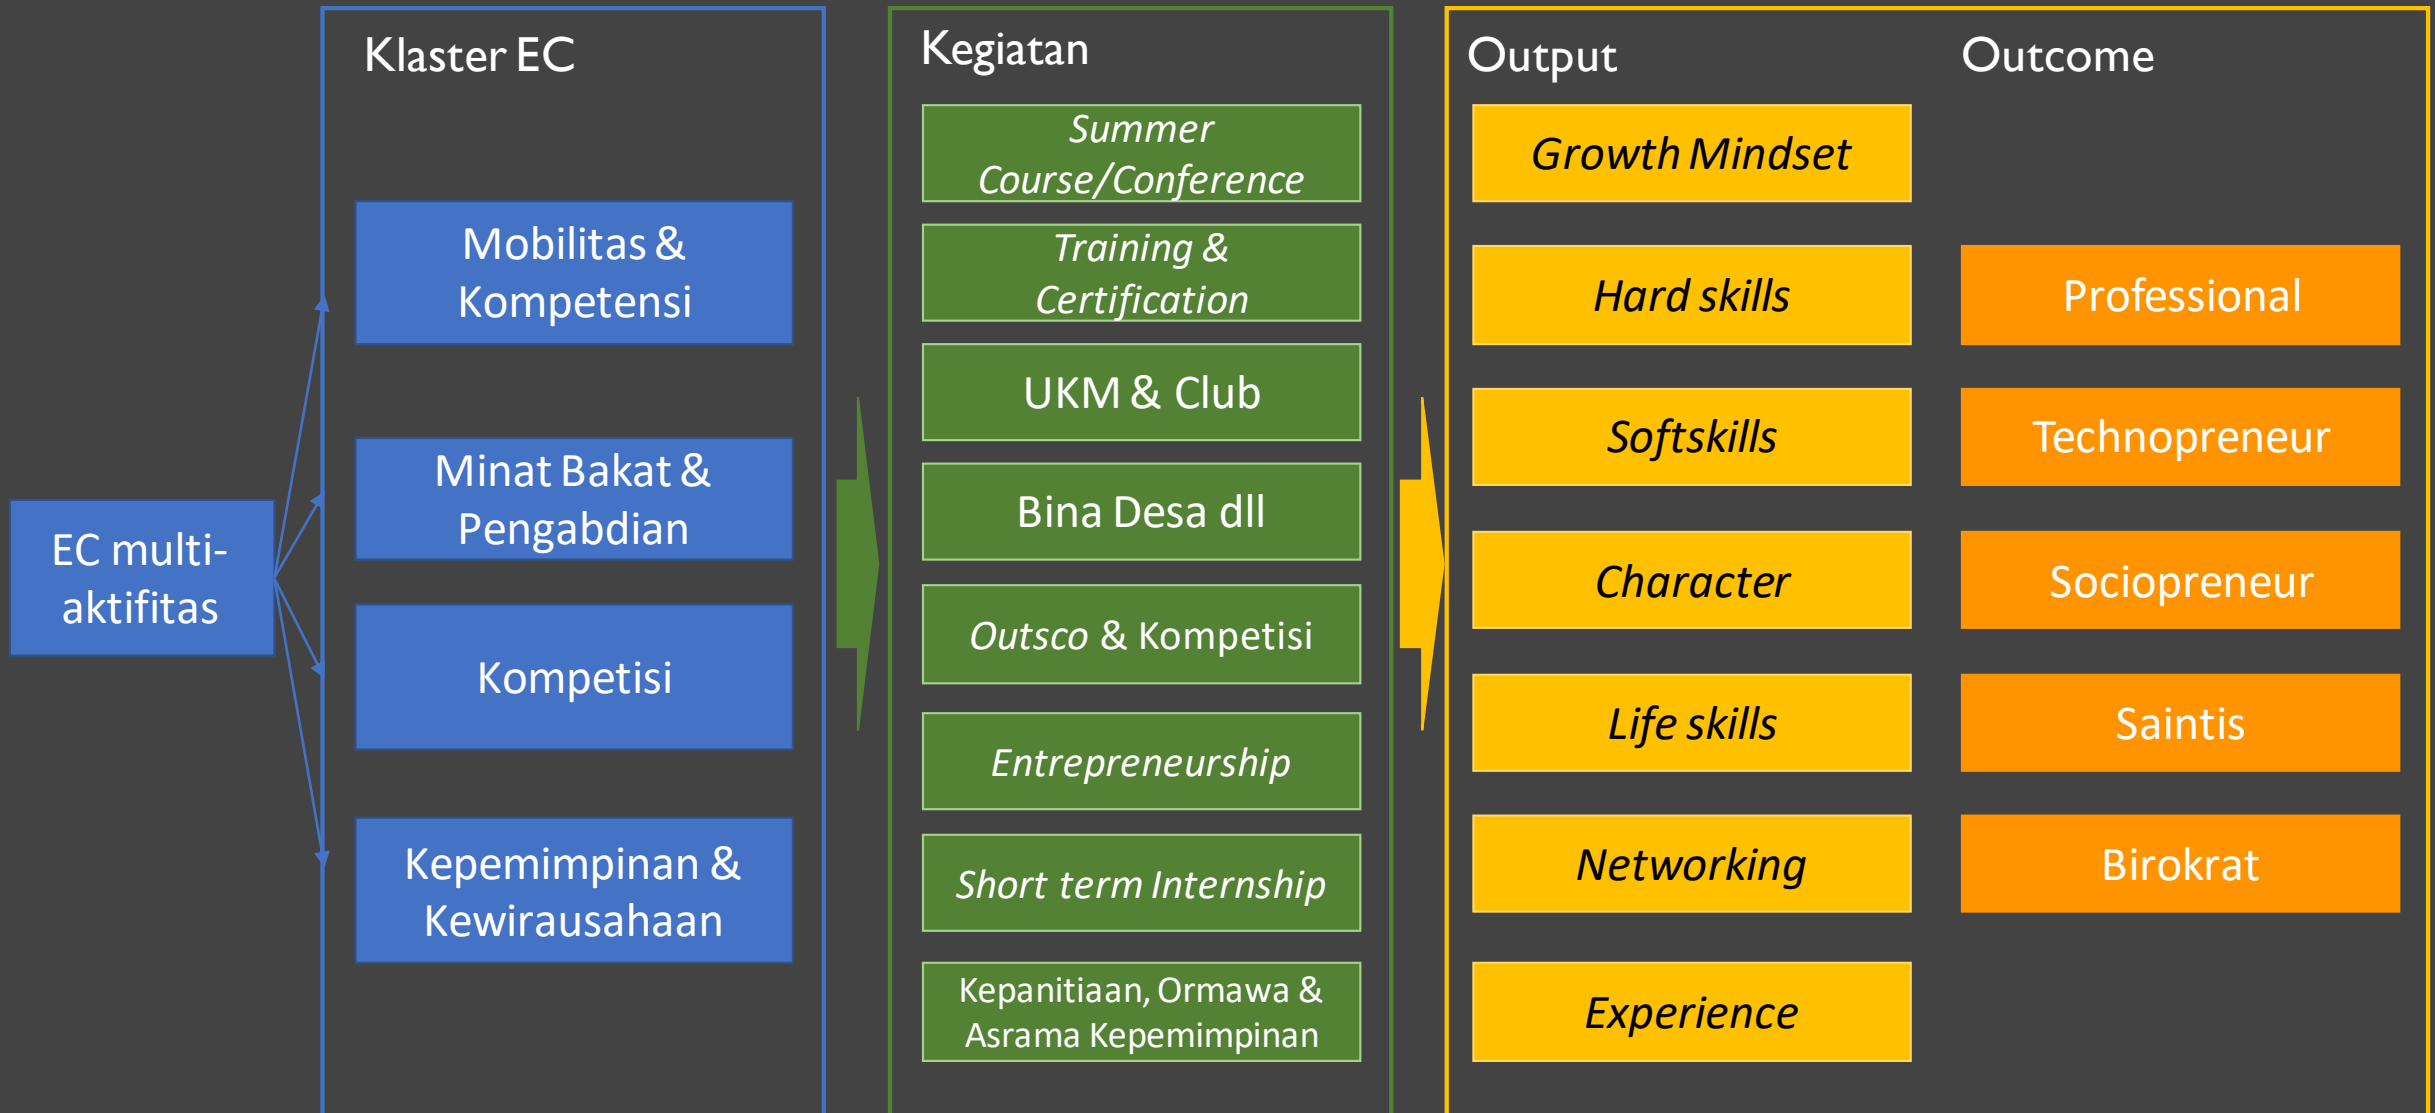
EC multi-aktifitas

Klaster EC

Mobilitas & Kompetensi

Minat Bakat & Pengabdian

Kompetisi

Kepemimpinan & Kewirausahaan

Kegiatan

Summer Course/Conference

Training & Certification

UKM & Club

Bina Desa dll

Outsco & Kompetisi

Entrepreneurship

Short term Internship

Kepanitiaan, Ormawa & Asrama Kepemimpinan

Output

Growth Mindset

Hard skills

Softskills

Character

Life skills

Networking

Experience

Outcome

Professional

Technopreneur

Sociopreneur

Saintis

Birokrat